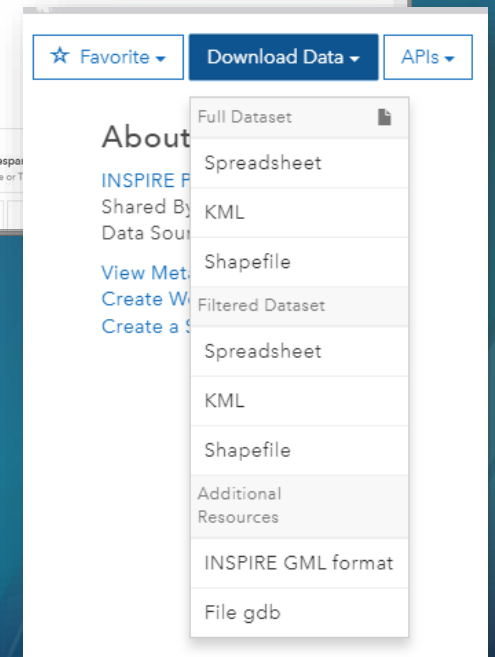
Favorite ▾ Download Data ▾ APIs ▾

About
INSPIRE P
Shared By
Data Sour

View Meta
Create W
Create a S

Full Dataset
Spreadsheet
KML
Shapefile
Filtered Dataset
Spreadsheet
KML
Shapefile
Additional Resources
INSPIRE GML format
File gdb